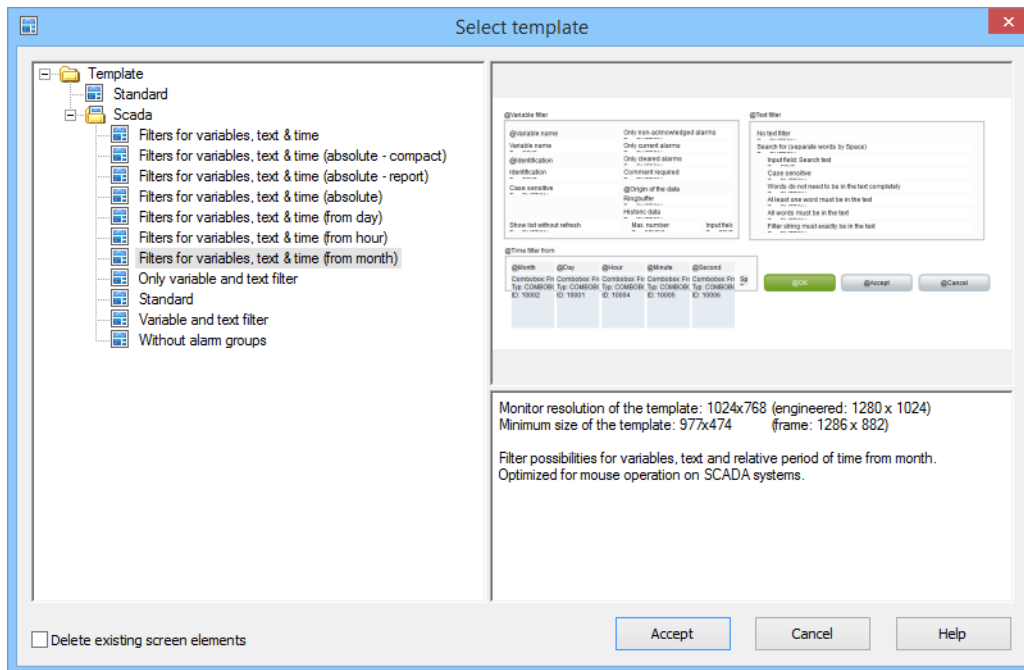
Select template

Template
Standard
Scada
Filters for variables, text & time
Filters for variables, text & time (absolute - compact)
Filters for variables, text & time (absolute - report)
Filters for variables, text & time (absolute)
Filters for variables, text & time (from day)
Filters for variables, text & time (from hour)
Filters for variables, text & time (from month)
Only variable and text filter
Standard
Variable and text filter
Without alarm groups

@Variable filter
@Variable name
Variable name
@Identification
Identification
Case sensitive
Show list without refresh
Only non-acknowledged alarms
Only current alarms
Only cleared alarms
Comment required
@Origin of the data
Ringbuffer
Historic data
Max. number:
Input field

@Text filter
No text filter
Search for (separate words by Space)
Input field: Search text
Case sensitive
Words do not need to be in the text completely
At least one word must be in the text
All words must be in the text
Filter string must exactly be in the text

@Time filter from
| @Month | @Day | @Hour | @Minute | @Second |
|---|---|---|---|---|
| Combobox Fr Typ: COMBOB ID: 10002 | Combobox Fr Typ: COMBOB ID: 10001 | Combobox Fr Typ: COMBOB ID: 10004 | Combobox Fr Typ: COMBOB ID: 10005 | Combobox Fr Typ: COMBOB ID: 10006 |

@OK
@Accept
@Cancel

Monitor resolution of the template: 1024x768 (engineered: 1280 x 1024)
Minimum size of the template: 977x474 (frame: 1286 x 882)

Filter possibilities for variables, text and relative period of time from month.
Optimized for mouse operation on SCADA systems.

Delete existing screen elements
Accept
Cancel
Help